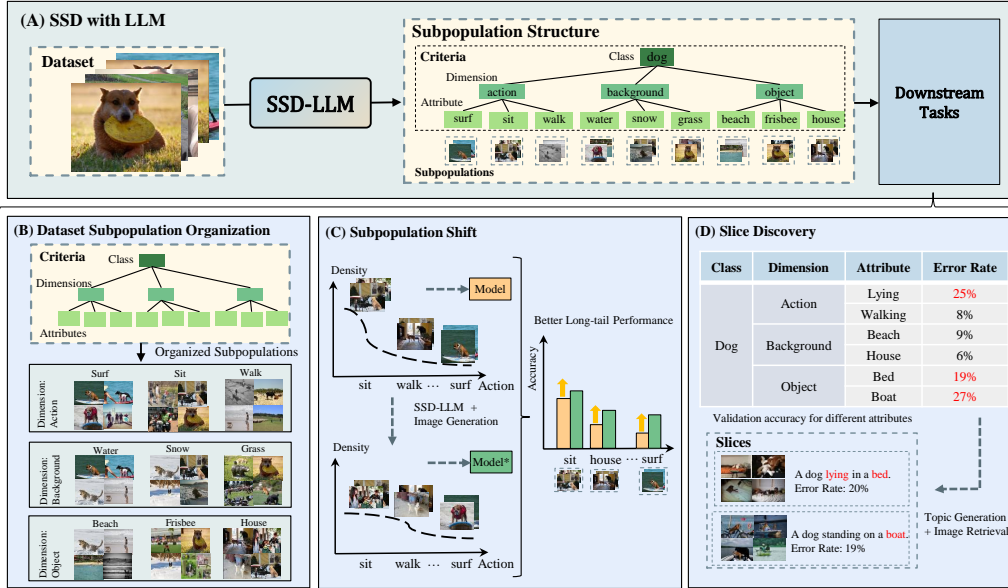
(A) SSD with LLM

Dataset

SSD-LLM

Subpopulation Structure

Criteria

Class dog

Dimension

action background object

Attribute

surf sit walk water snow grass beach frisbee house

Subpopulations

Downstream Tasks

(B) Dataset Subpopulation Organization

Criteria

Class

Dimensions

Attributes

Organized Subpopulations

Dimension: Action

Surf Sit Walk

Dimension: Background

Water Snow Grass

Dimension: Object

Beach Frisbee House

(C) Subpopulation Shift

Density

Model

sit walk ··· surf Action

SSD-LLM + Image Generation

Density

Model*

sit walk ··· surf Action

Better Long-tail Performance

Accuracy

sit house ··· surf

(D) Slice Discovery

| Class | Dimension | Attribute | Error Rate |
|---|---|---|---|
| Dog | Action | Lying | 25% |
| | | Walking | 8% |
| | Background | Beach | 9% |
| | | House | 6% |
| | Object | Bed | 19% |
| | | Boat | 27% |

Validation accuracy for different attributes

Slices

A dog lying in a bed. Error Rate: 20%

A dog standing on a boat. Error Rate: 19%

Topic Generation + Image Retrieval